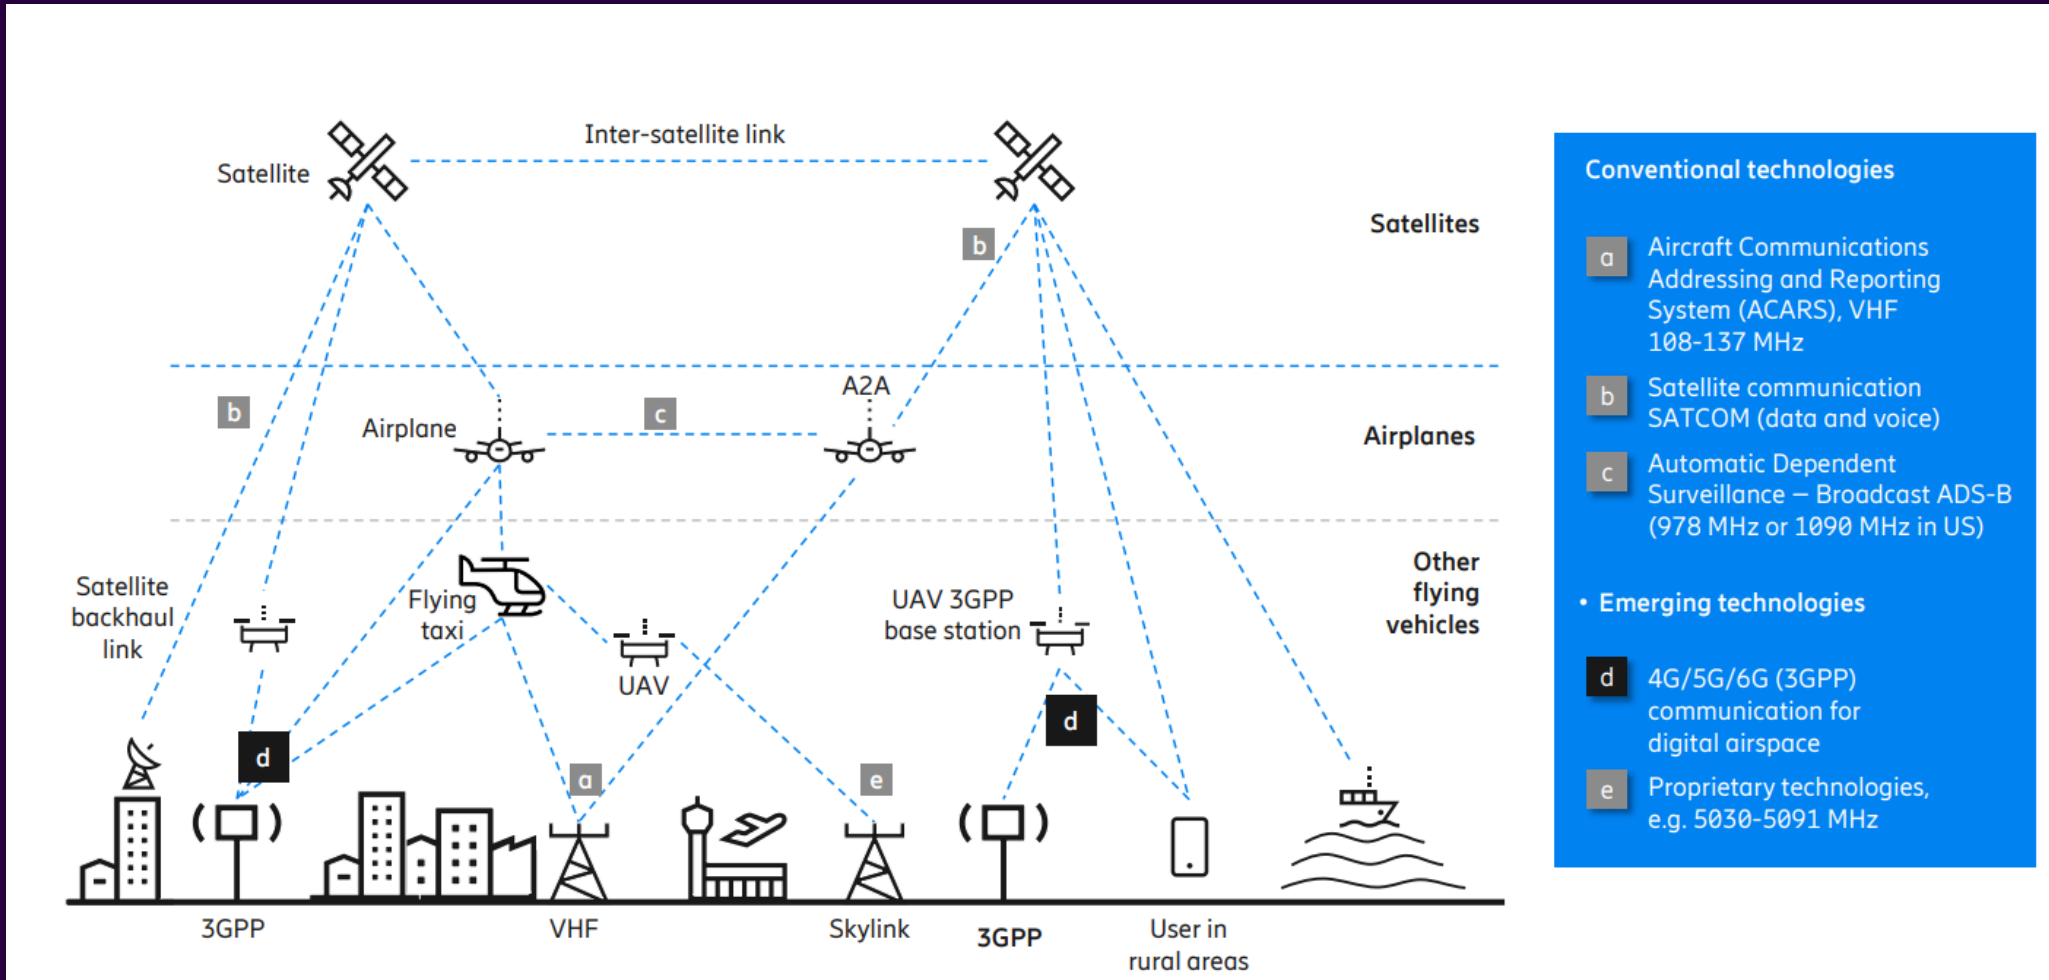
Satellite

Inter-satellite link

b

Satellites

b

Airplane

c

A2A

Airplanes

Satellite backhaul link

Flying taxi

UAV

UAV 3GPP base station

Other flying vehicles

d

d

a

e

3GPP

VHF

Skylink

3GPP

User in rural areas

Conventional technologies

a Aircraft Communications Addressing and Reporting System (ACARS), VHF 108-137 MHz

b Satellite communication SATCOM (data and voice)

c Automatic Dependent Surveillance – Broadcast ADS-B (978 MHz or 1090 MHz in US)

• Emerging technologies

d 4G/5G/6G (3GPP) communication for digital airspace

e Proprietary technologies, e.g. 5030-5091 MHz